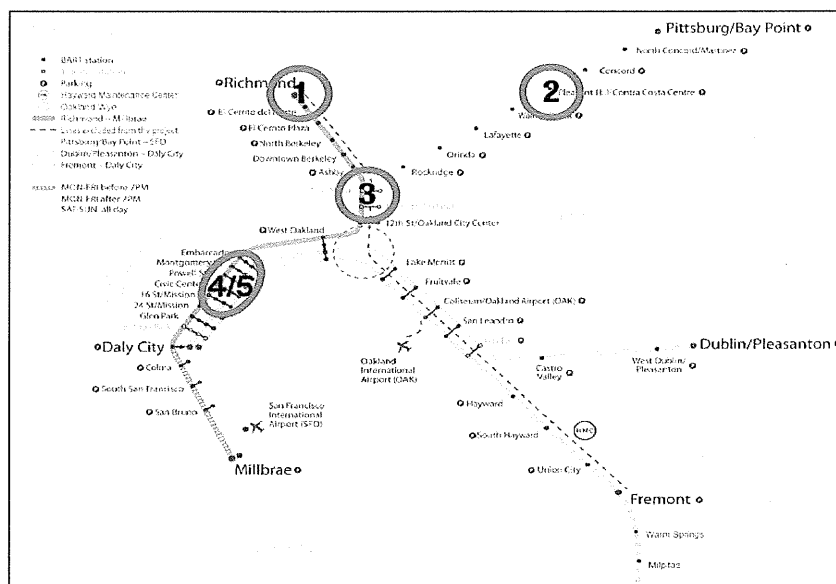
Pittsburg/Bay Point
BART station
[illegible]
Parking
Hayward Maintenance Center
Oakland Wye
Richmond – Millbrae
Lines excluded from the project
Pittsburg/Bay Point – SFO
Dublin/Pleasanton – Daly City
Fremont – Daly City
MON-FRI before 7PM
MON-FRI after 7PM
SAT-SUN all day
Richmond
1
2
North Concord/Martinez
Concord
Pleasant Hill/Contra Costa Centre
Walnut Creek
El Cerrito del Norte
El Cerrito Plaza
North Berkeley
Downtown Berkeley
Ashby
Lafayette
Orinda
Rockridge
3
MacArthur
19th St
12th St/Oakland City Center
West Oakland
Embarcadero
Montgomery
Powell St
Civic Center
16 St/Mission
24 St/Mission
Glen Park
Balboa Park
4/5
Lake Merritt
Fruitvale
Coliseum/Oakland Airport (OAK)
San Leandro
Bay Fair
Daly City
Colma
South San Francisco
San Bruno
San Francisco International Airport (SFO)
Oakland International Airport (OAK)
Castro Valley
West Dublin/Pleasanton
Dublin/Pleasanton
Hayward
South Hayward
HMC
Union City
Millbrae
Fremont
Warm Springs
Milpitas